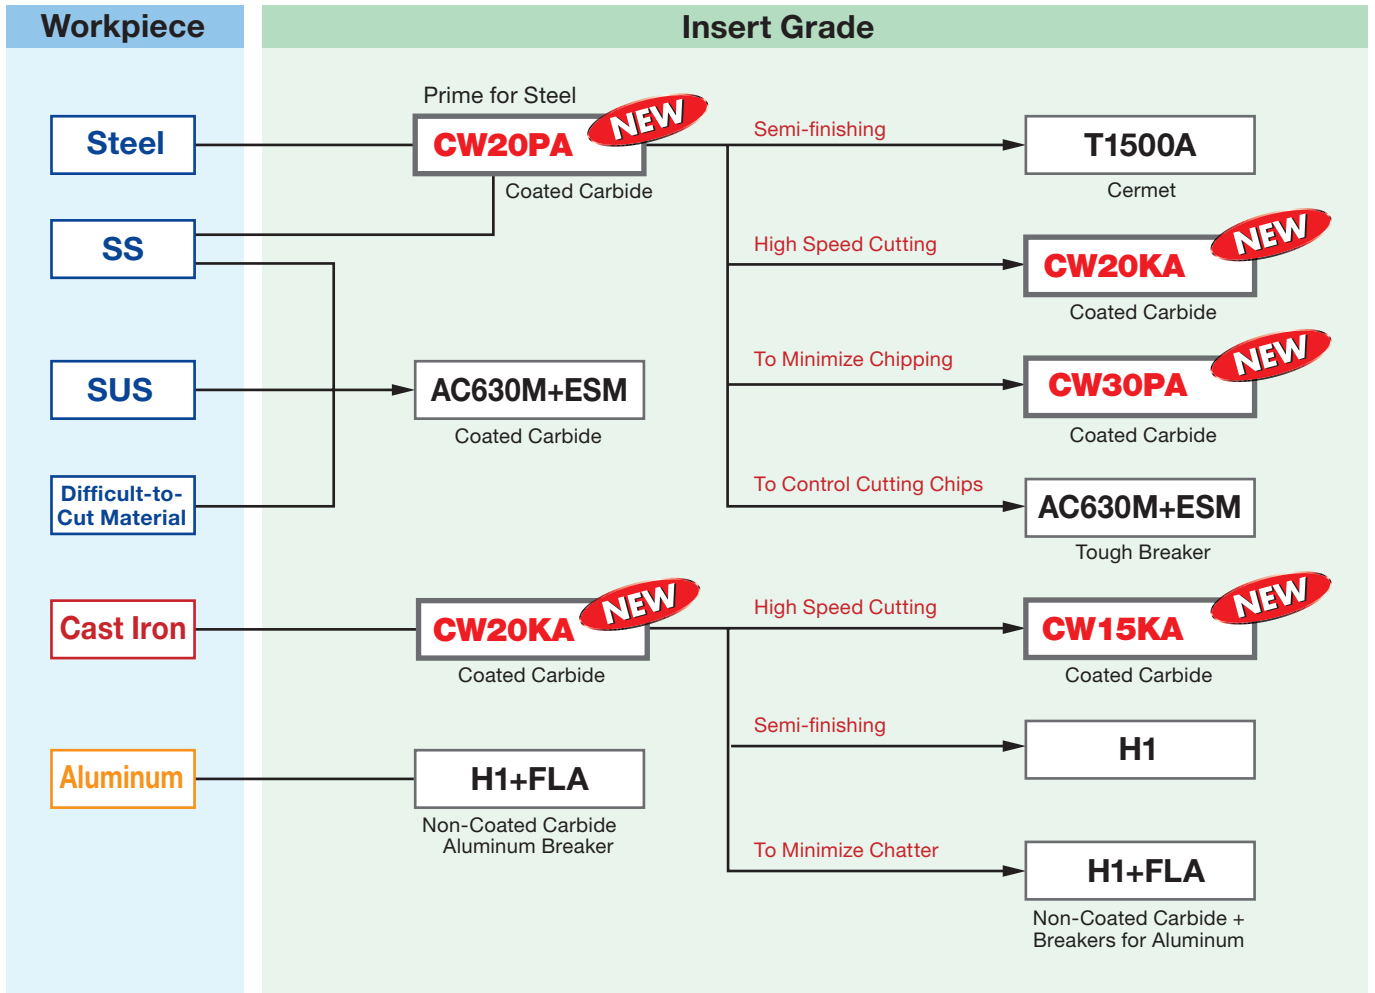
Workpiece

Insert Grade

Steel

SS

SUS

Difficult-to-Cut Material

Cast Iron

Aluminum

Prime for Steel

CW20PA NEW

Coated Carbide

AC630M+ESM

Coated Carbide

CW20KA NEW

Coated Carbide

H1+FLA

Non-Coated Carbide Aluminum Breaker

Semi-finishing

T1500A

Cermet

High Speed Cutting

CW20KA NEW

Coated Carbide

To Minimize Chipping

CW30PA NEW

Coated Carbide

To Control Cutting Chips

AC630M+ESM

Tough Breaker

High Speed Cutting

CW15KA NEW

Coated Carbide

Semi-finishing

H1

To Minimize Chatter

H1+FLA

Non-Coated Carbide + Breakers for Aluminum